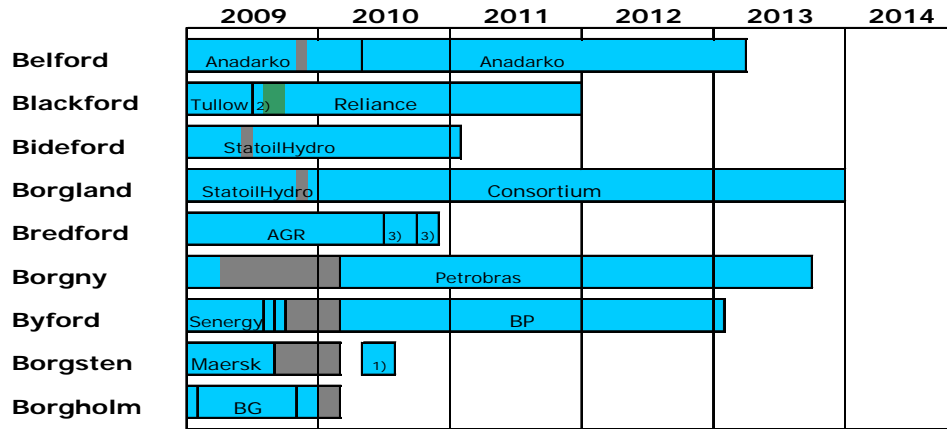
| | 2009 | 2010 | 2011 | 2012 | 2013 | 2014 |
|---|---|---|---|---|---|---|
| Belford | Anadarko | | Anadarko | | | |
| Blackford | Tullow 2) | Reliance | | | | |
| Bideford | StatoilHydro | | | | | |
| Borgland | StatoilHydro | | Consortium | | | |
| Bredford | AGR | 3) 3) | | | | |
| Borgny | | | Petrobras | | | |
| Byford | Senergy | | BP | | | |
| Borgsten | Maersk | 1) | | | | |
| Borgholm | BG | | | | | |